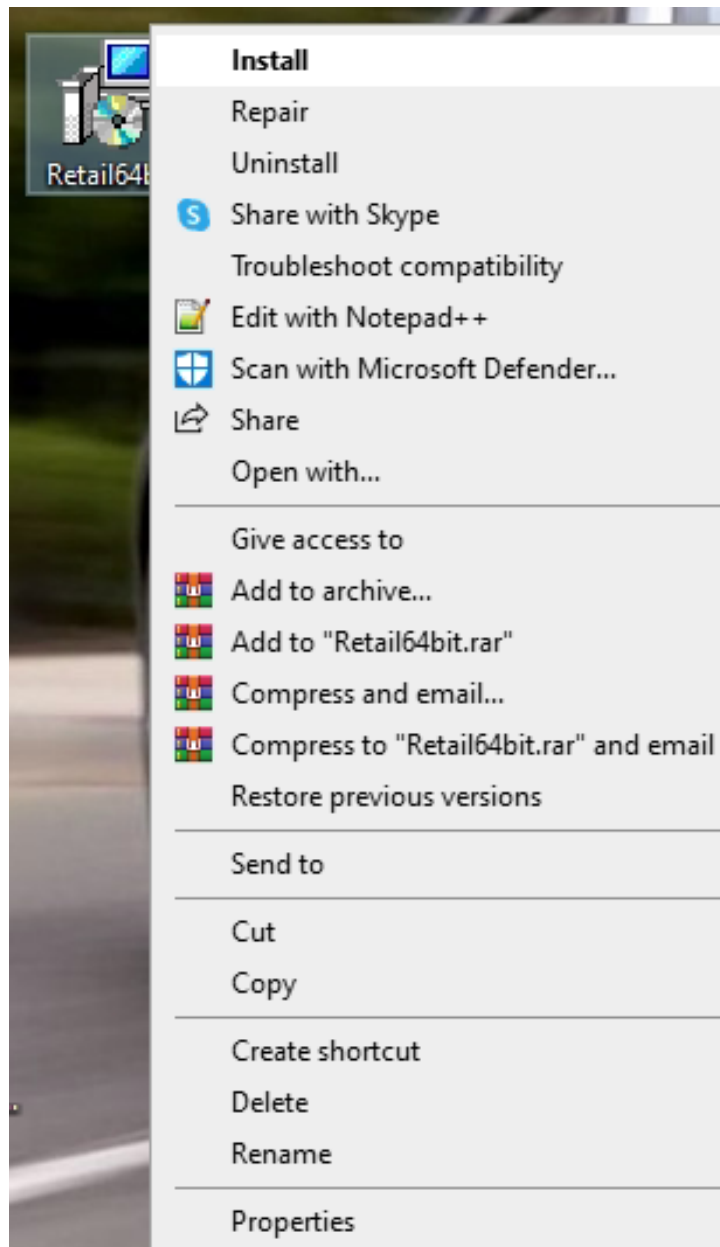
Retail64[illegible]

Install
Repair
Uninstall
Share with Skype
Troubleshoot compatibility
Edit with Notepad++
Scan with Microsoft Defender...
Share
Open with...

Give access to
Add to archive...
Add to "Retail64bit.rar"
Compress and email...
Compress to "Retail64bit.rar" and email
Restore previous versions

Send to

Cut
Copy

Create shortcut
Delete
Rename

Properties